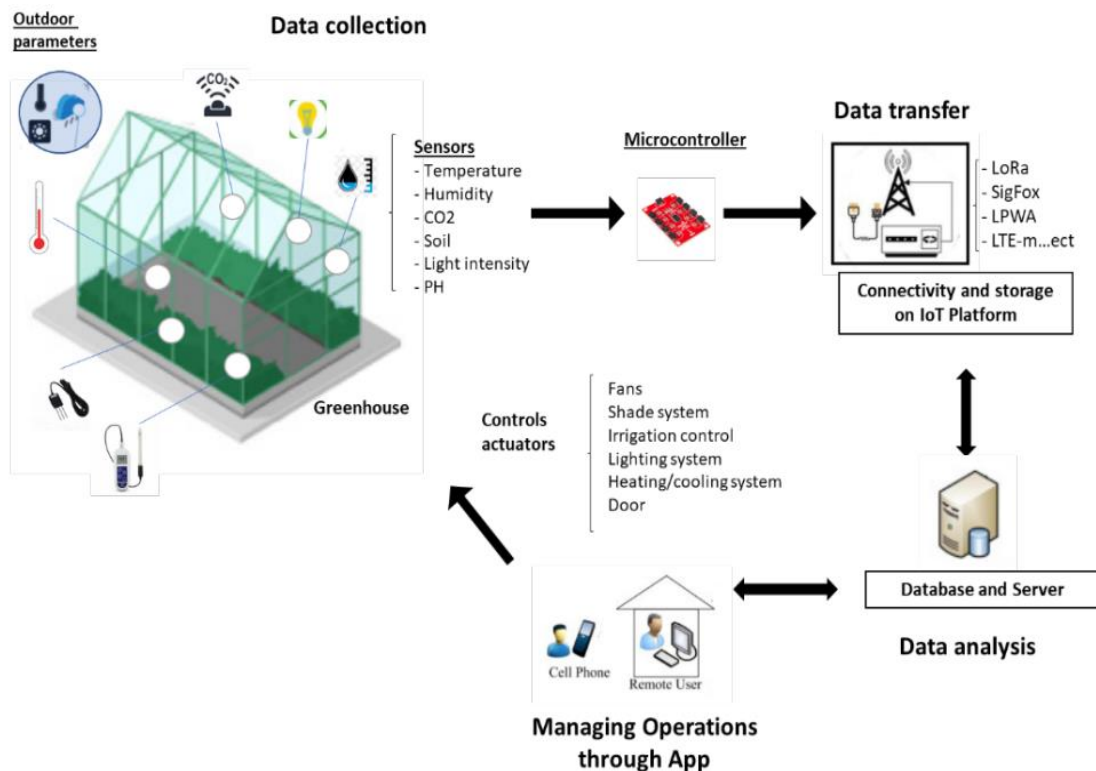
Outdoor parameters

Data collection

$CO_2$

Sensors
- Temperature
- Humidity
- CO2
- Soil
- Light intensity
- PH

Greenhouse

Microcontroller

Data transfer

- LoRa
- SigFox
- LPWA
- LTE-m...ect

Connectivity and storage on IoT Platform

Controls actuators

Fans
Shade system
Irrigation control
Lighting system
Heating/cooling system
Door

Database and Server

Data analysis

Cell Phone

Remote User

Managing Operations through App